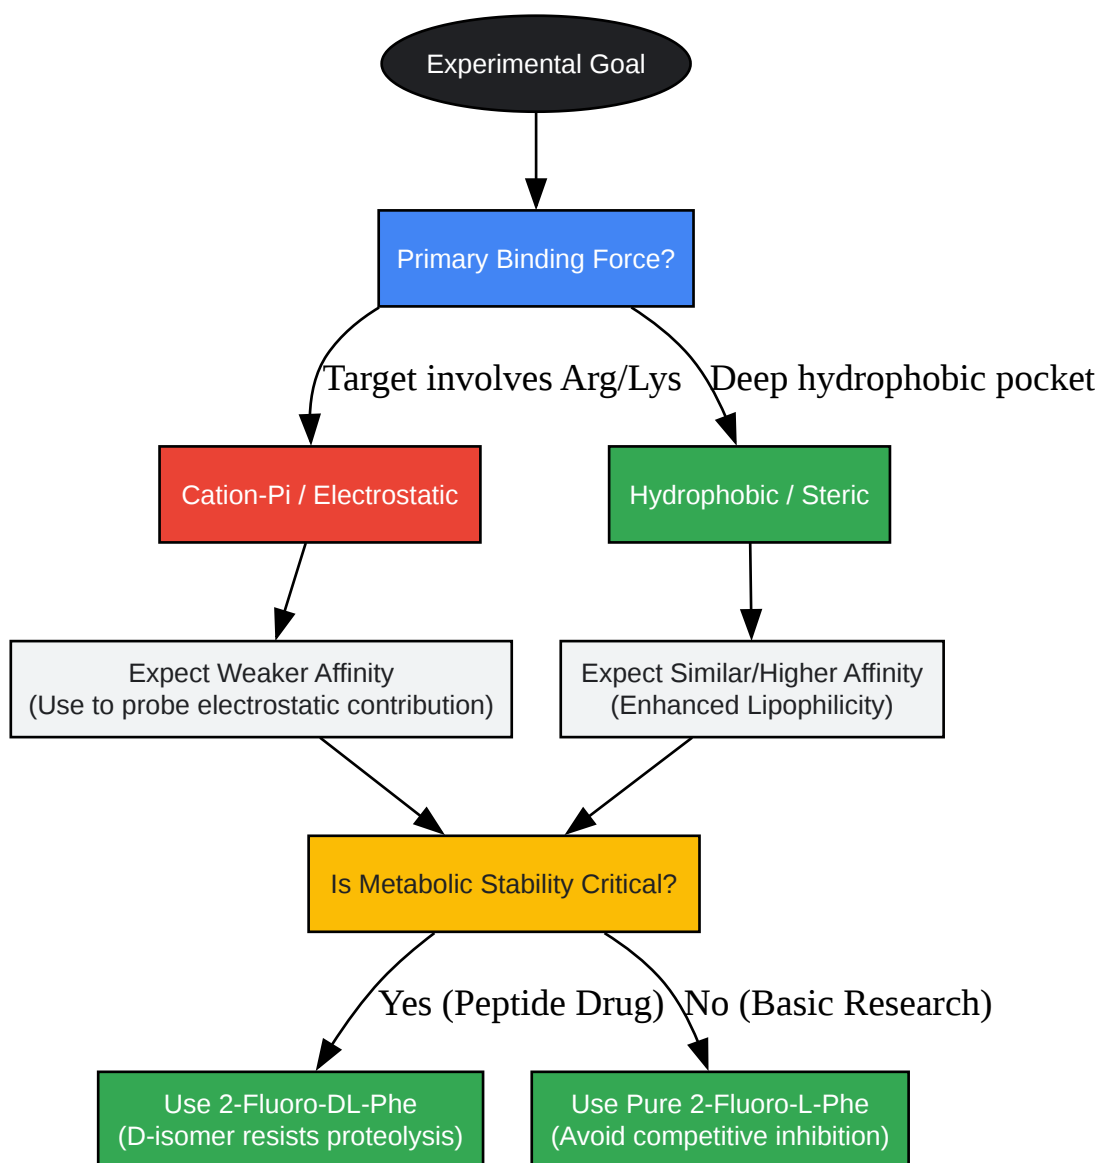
Experimental Goal

Primary Binding Force?

Target involves Arg/Lys

Deep hydrophobic pocket

Cation-Pi / Electrostatic

Hydrophobic / Steric

Expect Weaker Affinity
(Use to probe electrostatic contribution)

Expect Similar/Higher Affinity
(Enhanced Lipophilicity)

Is Metabolic Stability Critical?

Yes (Peptide Drug)

No (Basic Research)

Use 2-Fluoro-DL-Phe
(D-isomer resists proteolysis)

Use Pure 2-Fluoro-L-Phe
(Avoid competitive inhibition)